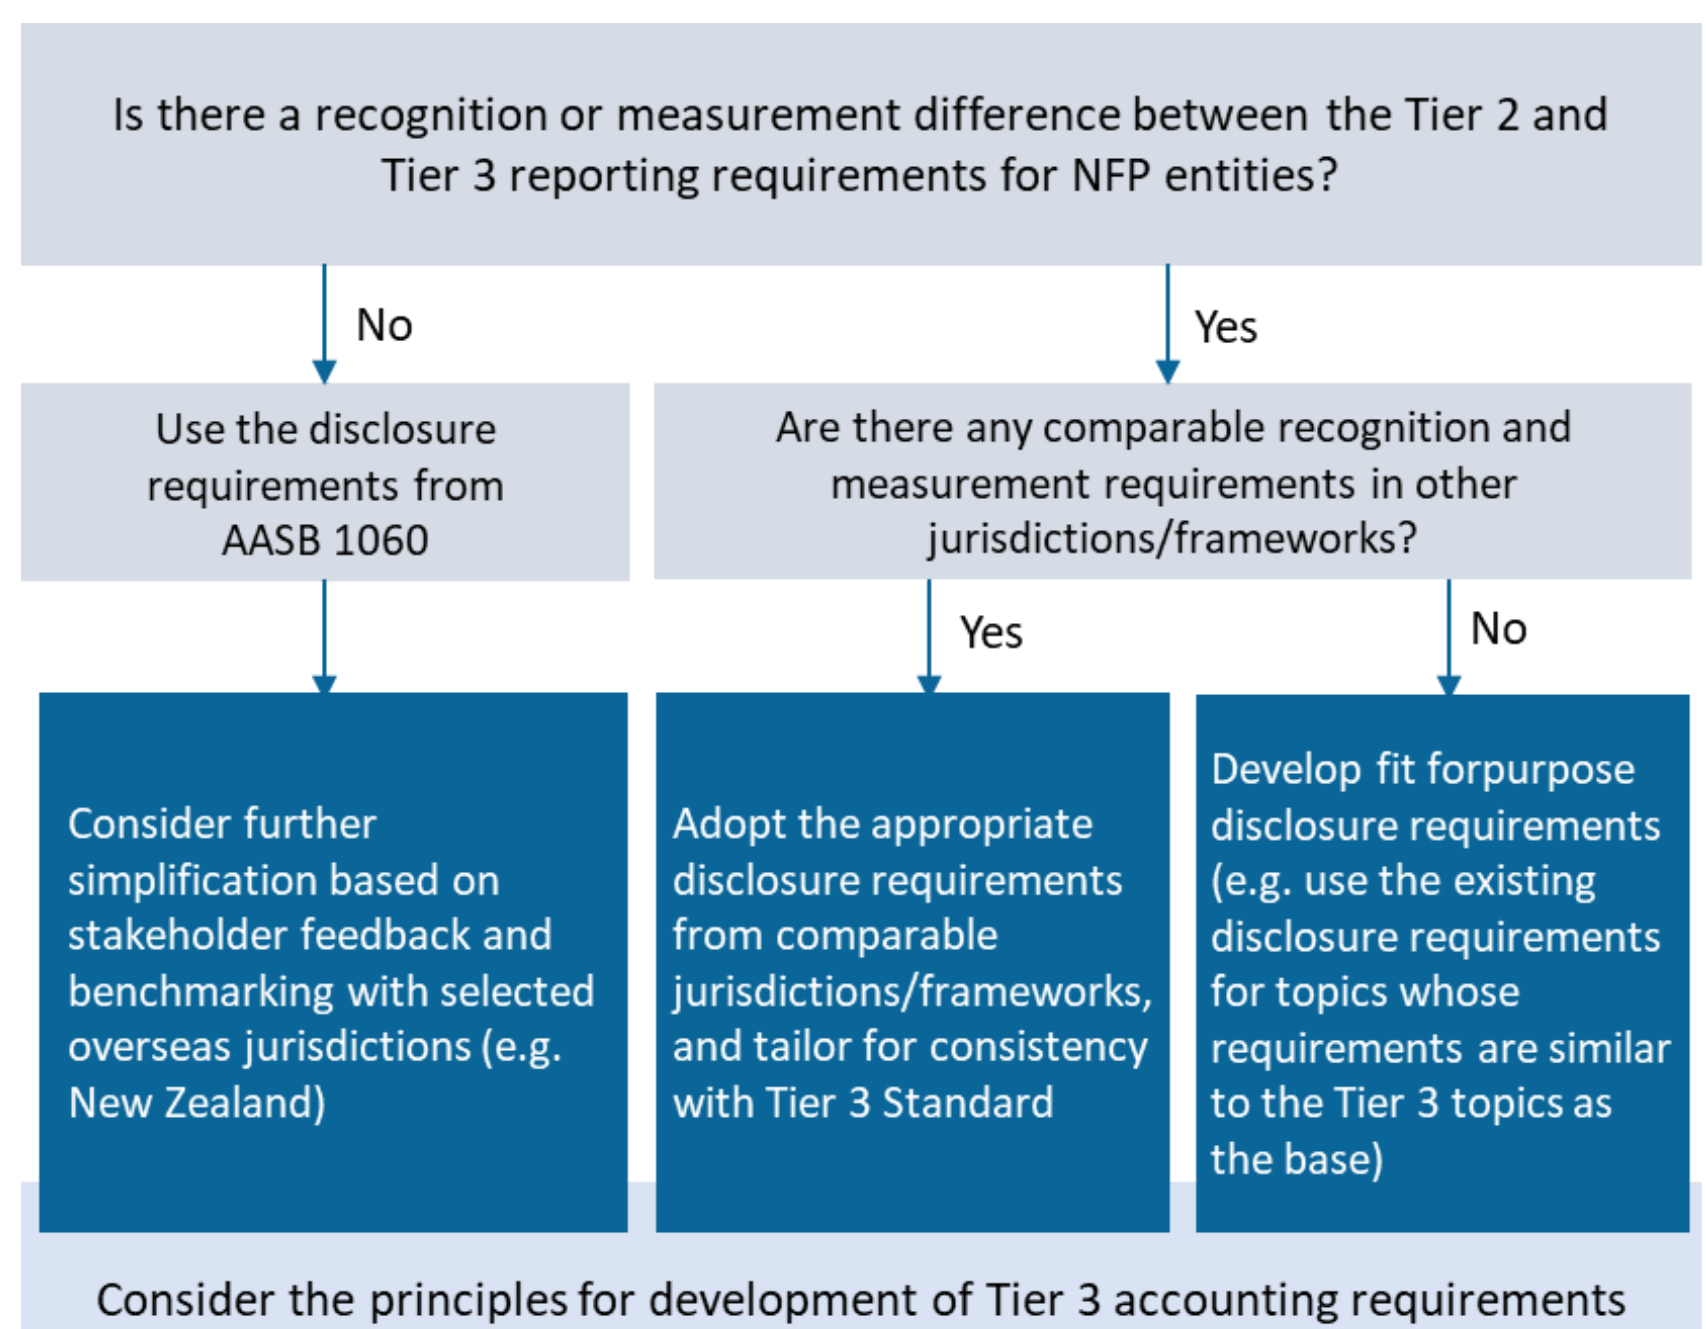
Is there a recognition or measurement difference between the Tier 2 and Tier 3 reporting requirements for NFP entities?

No

Yes

Use the disclosure requirements from AASB 1060

Are there any comparable recognition and measurement requirements in other jurisdictions/frameworks?

Yes

No

Consider further simplification based on stakeholder feedback and benchmarking with selected overseas jurisdictions (e.g. New Zealand)

Adopt the appropriate disclosure requirements from comparable jurisdictions/frameworks, and tailor for consistency with Tier 3 Standard

Develop fit forpurpose disclosure requirements (e.g. use the existing disclosure requirements for topics whose requirements are similar to the Tier 3 topics as the base)

Consider the principles for development of Tier 3 accounting requirements